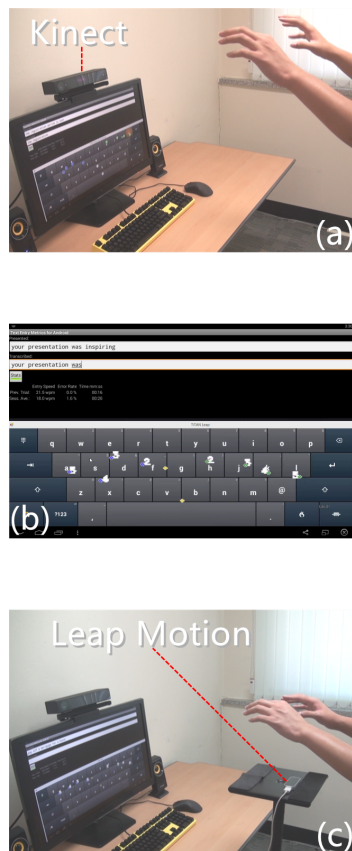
Kinect

(a)

Text Entry Metrics for Android

Presented:

your presentation was inspiring

Transcribed:

your presentation was

Next

Entry Speed Error Rate Time min:ss

q w e r t y u i o p

a s d f g h j k l

z x c v b n m @

?123

(b)

Leap Motion

(c)